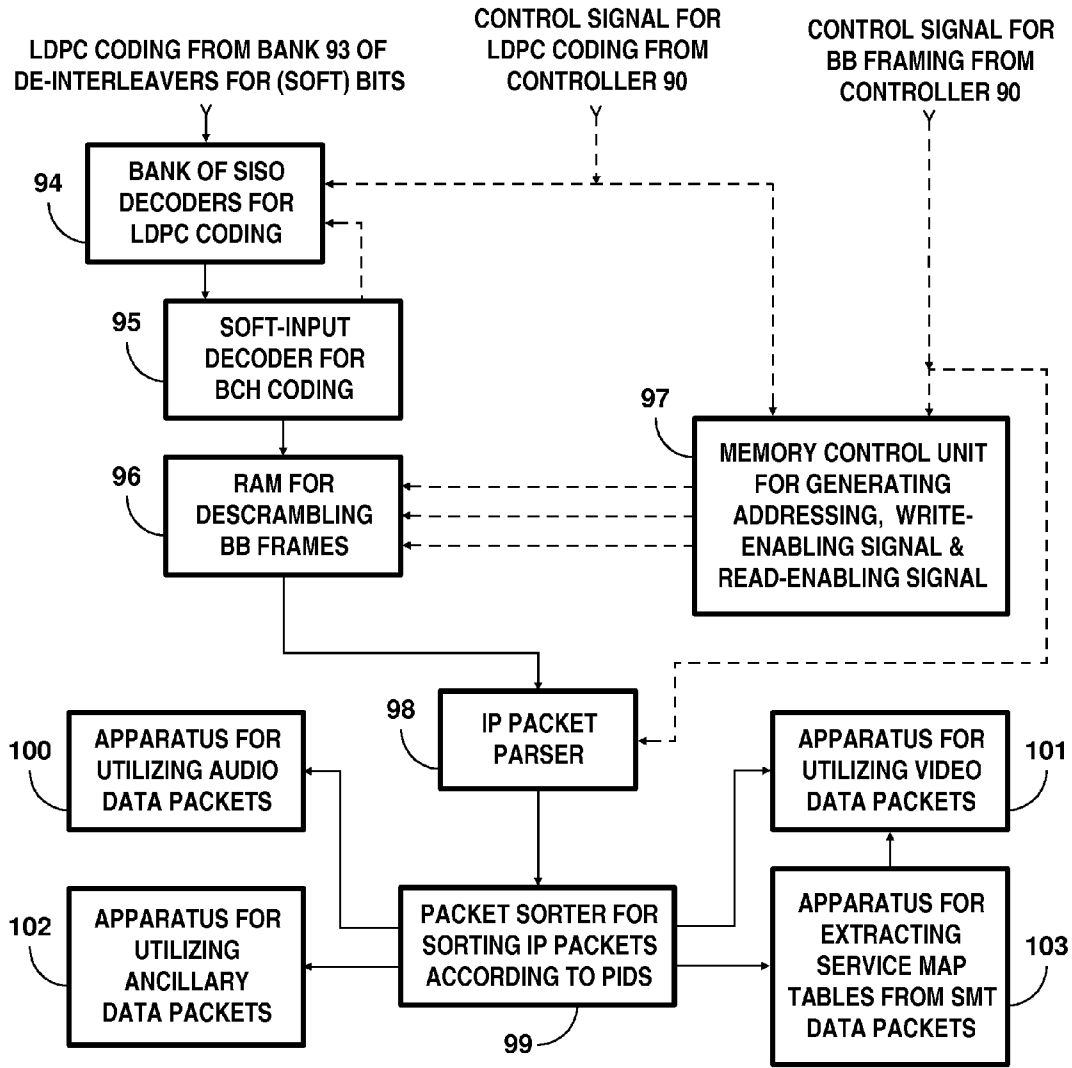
LDPC CODING FROM BANK 93 OF DE-INTERLEAVERS FOR (SOFT) BITS

CONTROL SIGNAL FOR LDPC CODING FROM CONTROLLER 90

CONTROL SIGNAL FOR BB FRAMING FROM CONTROLLER 90

94

BANK OF SISO DECODERS FOR LDPC CODING

95

SOFT-INPUT DECODER FOR BCH CODING

97

MEMORY CONTROL UNIT FOR GENERATING ADDRESSING, WRITE-ENABLING SIGNAL & READ-ENABLING SIGNAL

96

RAM FOR DESCRAMBLING BB FRAMES

98

IP PACKET PARSER

100

APPARATUS FOR UTILIZING AUDIO DATA PACKETS

APPARATUS FOR UTILIZING VIDEO DATA PACKETS

101

102

APPARATUS FOR UTILIZING ANCILLARY DATA PACKETS

PACKET SORTER FOR SORTING IP PACKETS ACCORDING TO PIDS

99

APPARATUS FOR EXTRACTING SERVICE MAP TABLES FROM SMT DATA PACKETS

103